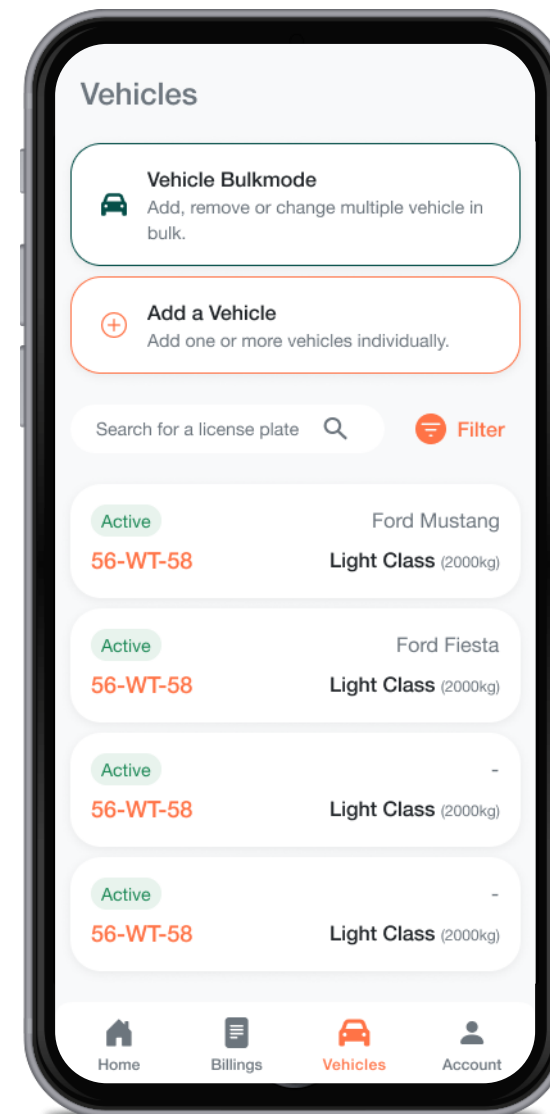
Vehicles

Vehicle Bulkmode
Add, remove or change multiple vehicle in bulk.

Add a Vehicle
Add one or more vehicles individually.

Search for a license plate

Filter

Active
Ford Mustang
56-WT-58
Light Class (2000kg)

Active
Ford Fiesta
56-WT-58
Light Class (2000kg)

Active
-
56-WT-58
Light Class (2000kg)

Active
-
56-WT-58
Light Class (2000kg)

Home
Billings
Vehicles
Account